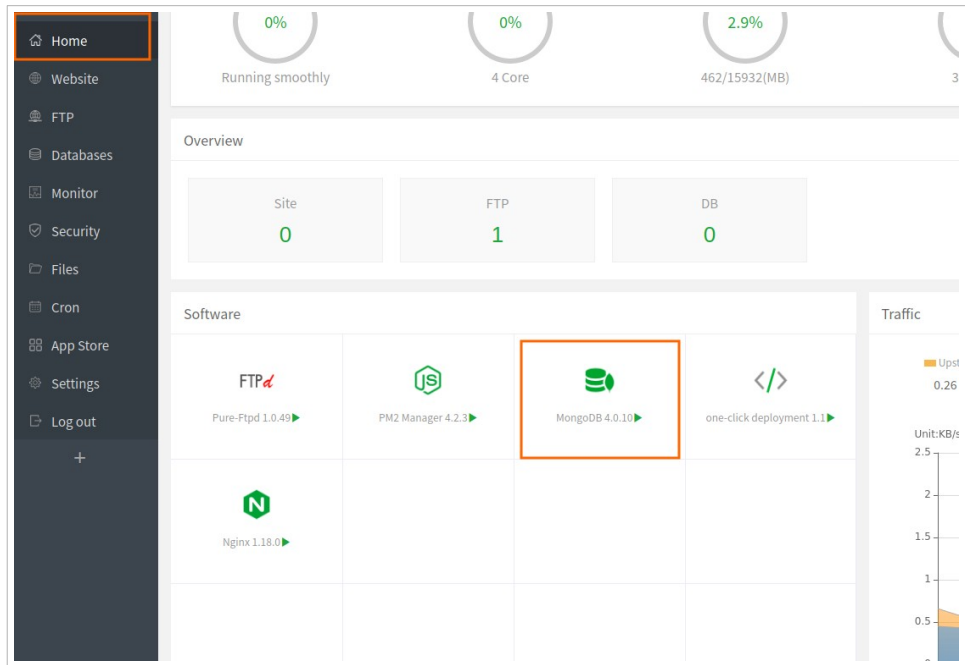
Home
Website
FTP
Databases
Monitor
Security
Files
Cron
App Store
Settings
Log out
+

0%
Running smoothly

0%
4 Core

2.9%
462/15932(MB)

3

Overview

Site
0

FTP
1

DB
0

Software

FTPd
Pure-Ftpd 1.0.49▶

PM2 Manager 4.2.3▶

MongoDB 4.0.10▶

</>
one-click deployment 1.1▶

N
Nginx 1.18.0▶

Traffic

Upst
0.26

Unit:KB/s
2.5
2
1.5
1
0.5